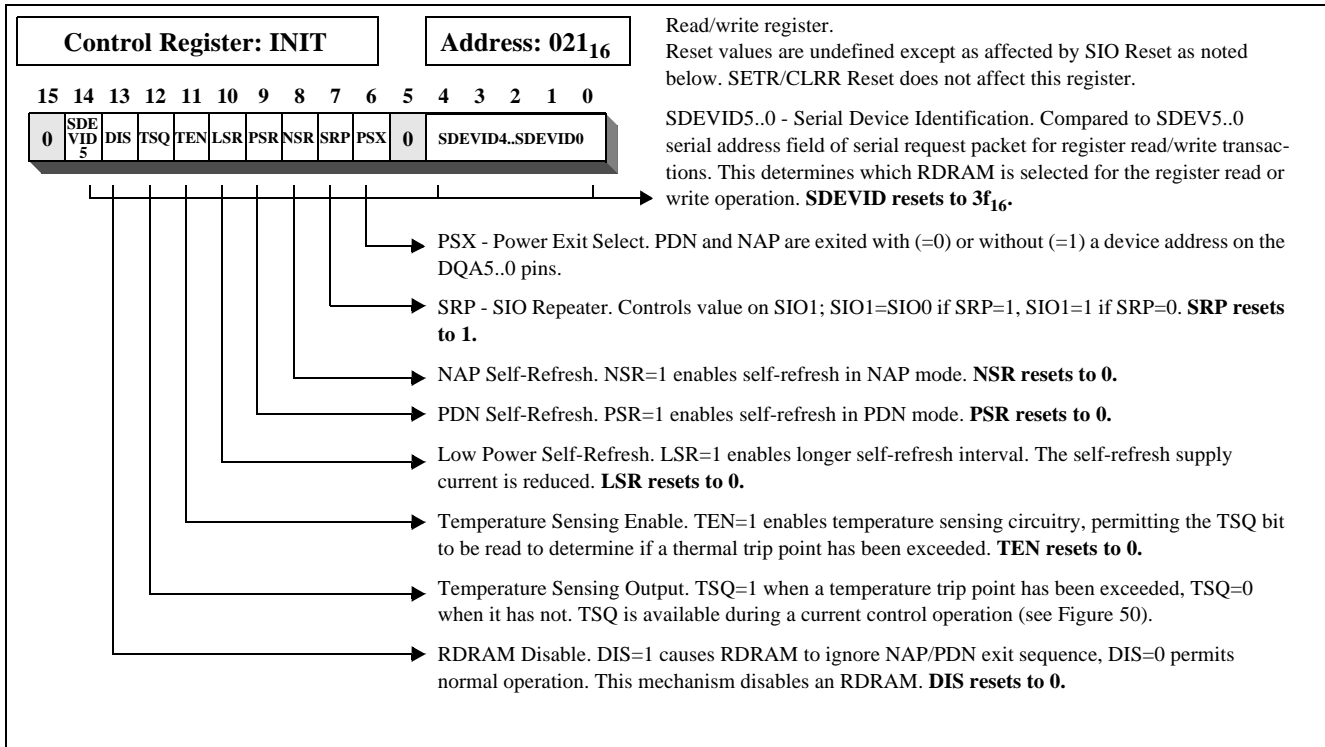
Control Register: INIT

Address: $021_{16}$

Read/write register.
Reset values are undefined except as affected by SIO Reset as noted below. SETR/CLRR Reset does not affect this register.

| 15 | 14 | 13 | 12 | 11 | 10 | 9 | 8 | 7 | 6 | 5 | 4 | 3 | 2 | 1 | 0 |
|---|---|---|---|---|---|---|---|---|---|---|---|---|---|---|---|
| 0 | SDE VID 5 | DIS | TSQ | TEN | LSR | PSR | NSR | SRP | PSX | 0 | SDEVID4..SDEVID0 | | | | |

SDEVID5..0 - Serial Device Identification. Compared to SDEV5..0 serial address field of serial request packet for register read/write transactions. This determines which RDRAM is selected for the register read or write operation. **SDEVID resets to $3f_{16}$.**

PSX - Power Exit Select. PDN and NAP are exited with (=0) or without (=1) a device address on the DQA5..0 pins.

SRP - SIO Repeater. Controls value on SIO1; SIO1=SIO0 if SRP=1, SIO1=1 if SRP=0. **SRP resets to 1.**

NAP Self-Refresh. NSR=1 enables self-refresh in NAP mode. **NSR resets to 0.**

PDN Self-Refresh. PSR=1 enables self-refresh in PDN mode. **PSR resets to 0.**

Low Power Self-Refresh. LSR=1 enables longer self-refresh interval. The self-refresh supply current is reduced. **LSR resets to 0.**

Temperature Sensing Enable. TEN=1 enables temperature sensing circuitry, permitting the TSQ bit to be read to determine if a thermal trip point has been exceeded. **TEN resets to 0.**

Temperature Sensing Output. TSQ=1 when a temperature trip point has been exceeded, TSQ=0 when it has not. TSQ is available during a current control operation (see Figure 50).

RDRAM Disable. DIS=1 causes RDRAM to ignore NAP/PDN exit sequence, DIS=0 permits normal operation. This mechanism disables an RDRAM. **DIS resets to 0.**